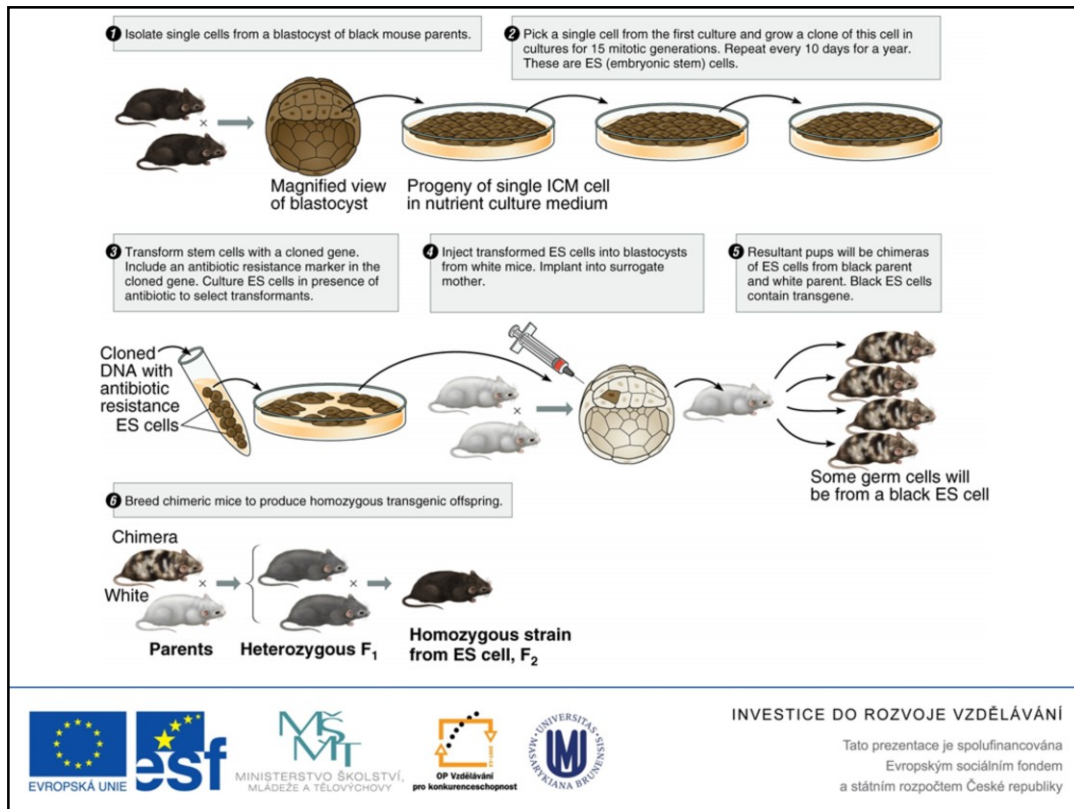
1 Isolate single cells from a blastocyst of black mouse parents.

2 Pick a single cell from the first culture and grow a clone of this cell in cultures for 15 mitotic generations. Repeat every 10 days for a year. These are ES (embryonic stem) cells.

×

Magnified view of blastocyst

Progeny of single ICM cell in nutrient culture medium

3 Transform stem cells with a cloned gene. Include an antibiotic resistance marker in the cloned gene. Culture ES cells in presence of antibiotic to select transformants.

4 Inject transformed ES cells into blastocysts from white mice. Implant into surrogate mother.

5 Resultant pups will be chimeras of ES cells from black parent and white parent. Black ES cells contain transgene.

Cloned DNA with antibiotic resistance

ES cells

×

Some germ cells will be from a black ES cell

6 Breed chimeric mice to produce homozygous transgenic offspring.

Chimera

×

White

×

Parents

Heterozygous $F_1$

Homozygous strain from ES cell, $F_2$

EVROPSKÁ UNIE

esf

MŠMT

MINISTERSTVO ŠKOLSTVÍ, MLÁDEŽE A TĚLOVÝCHOVY

OP Vzdělávání pro konkurenceschopnost

UNIVERSITAS MASARYKIANA BRUNENSIS

INVESTICE DO ROZVOJE VZDĚLÁVÁNÍ

Tato prezentace je spolufinancována Evropským sociálním fondem a státním rozpočtem České republiky